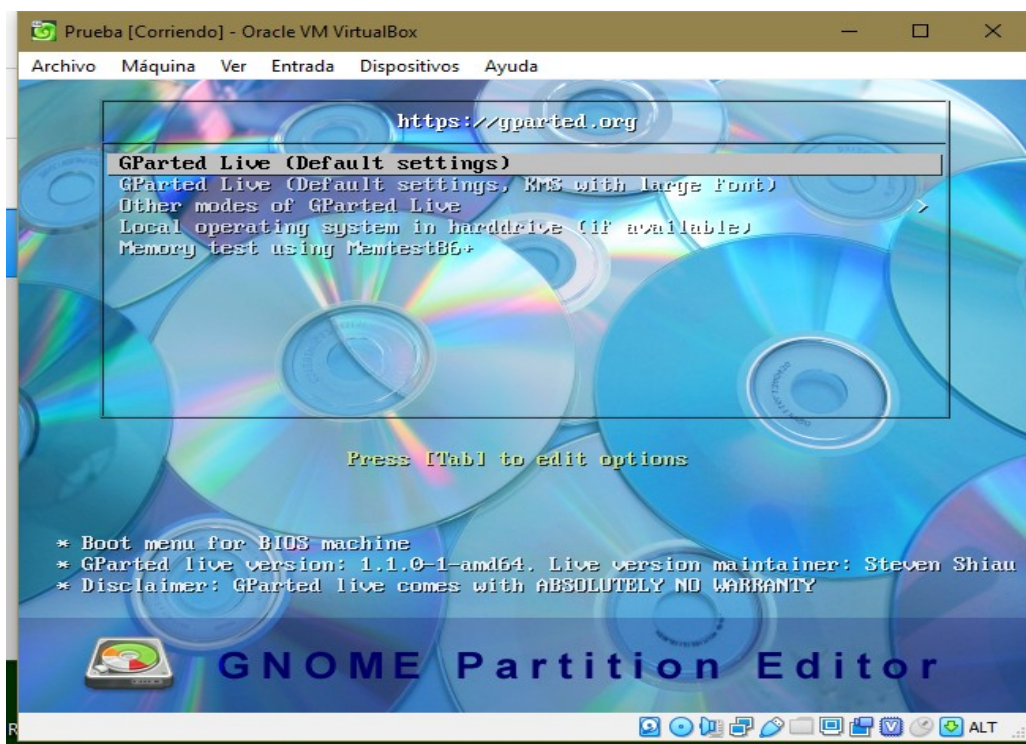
Prueba [Corriendo] - Oracle VM VirtualBox

Archivo Máquina Ver Entrada Dispositivos Ayuda

https://gparted.org

GParted Live (Default settings)
GParted Live (Default settings, KMS with large font)
Other modes of GParted Live >
Local operating system in harddrive (if available)
Memory test using Memtest86+

Press [Tab] to edit options

* Boot menu for BIOS machine
* GParted live version: 1.1.0-1-amd64. Live version maintainer: Steven Shiau
* Disclaimer: GParted live comes with ABSOLUTELY NO WARRANTY

GNOME Partition Editor

ALT